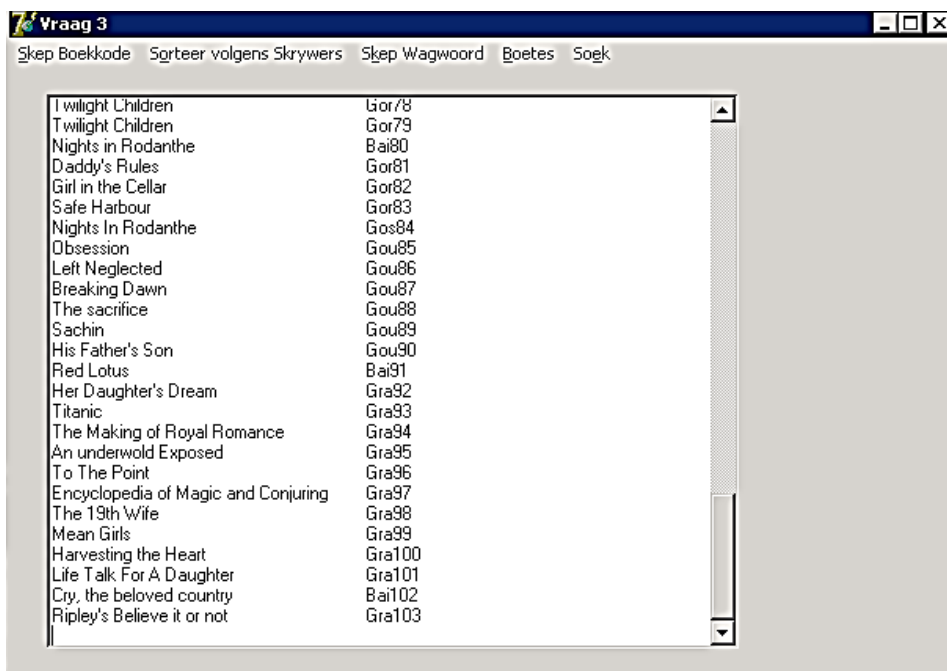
Vraag 3

Skep Boekkode Sorteer volgens Skrywers Skep Wagwoord Boetes Soek

| | |
|---|---|
| Twilight Children | Gor78 |
| Twilight Children | Gor79 |
| Nights in Rodanthe | Bai80 |
| Daddy's Rules | Gor81 |
| Girl in the Cellar | Gor82 |
| Safe Harbour | Gor83 |
| Nights In Rodanthe | Gos84 |
| Obsession | Gou85 |
| Left Neglected | Gou86 |
| Breaking Dawn | Gou87 |
| The sacrifice | Gou88 |
| Sachin | Gou89 |
| His Father's Son | Gou90 |
| Red Lotus | Bai91 |
| Her Daughter's Dream | Gra92 |
| Titanic | Gra93 |
| The Making of Royal Romance | Gra94 |
| An underwold Exposed | Gra95 |
| To The Point | Gra96 |
| Encyclopedia of Magic and Conjuring | Gra97 |
| The 19th Wife | Gra98 |
| Mean Girls | Gra99 |
| Harvesting the Heart | Gra100 |
| Life Talk For A Daughter | Gra101 |
| Cry, the beloved country | Bai102 |
| Ripley's Believe it or not | Gra103 |